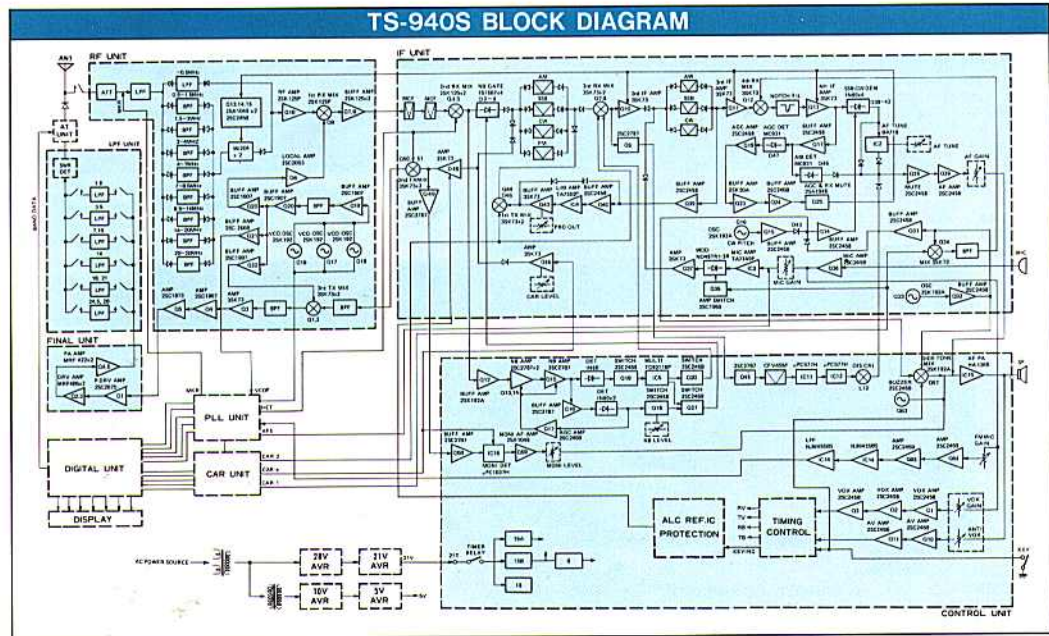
TS-940S BLOCK DIAGRAM

RF UNIT

IF UNIT

LPF UNIT

FINAL UNIT

PLL UNIT

CAR UNIT

DIGITAL UNIT

DISPLAY

ALC REF.IC PROTECTION

TIMING CONTROL

CONTROL UNIT

28V AVR

21V AVR

10V AVR

5V AVR

DC POWER SOURCE

TIMER RELAY

AT UNIT

ANT

LOCAL AMP

BUFF AMP

VCO OSC

3rd TX MIX

1st RX MIX

RF AMP

PA AMP

DRV AMP

P.DRV AMP

AM

SSB

CW

FM

NOTCH F.IL

AF GAIN

AF AMP

MUTE

MIC

MIC AMP

MIC GAIN

MIX

AGC AMP

AGC DET

CAR LEVEL

SB LEVEL

MONI LEVEL

VOX AMP

VOX GAIN

ANTI VOX

AMP SWITCH

AMP

BUFFER

SP

KEY

CAR 1

CAR 2

CAR 3

MCK